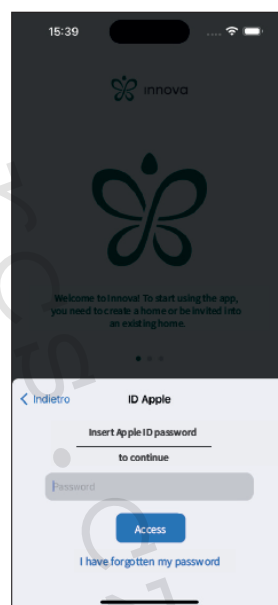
15:39

innova

Welcome to Innova! To start using the app, you need to create a home or be invited into an existing home.

Indietro

ID Apple

Insert Apple ID password

to continue

Password

Access

I have forgotten my password